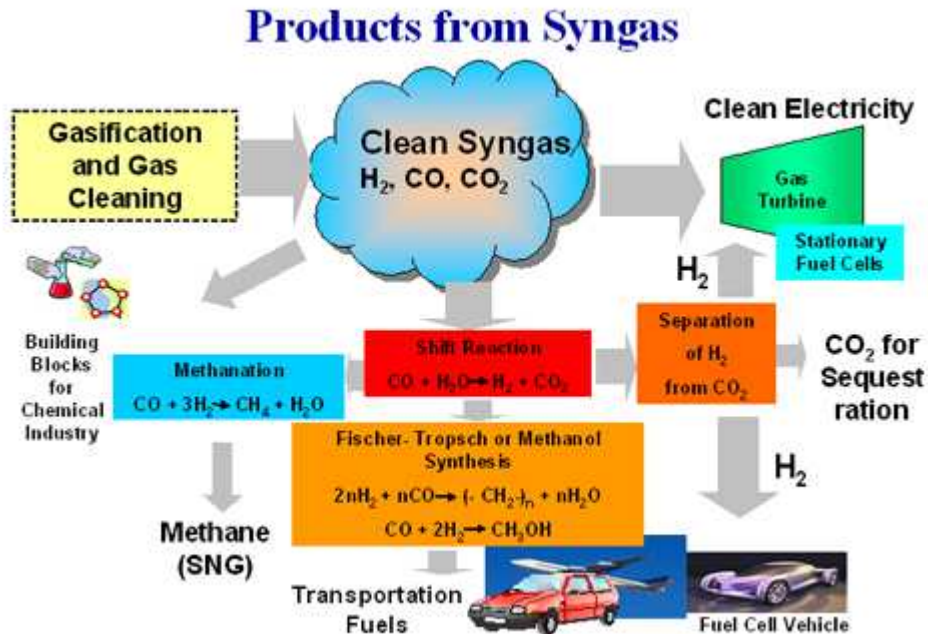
Products from Syngas

Gasification and Gas Cleaning

Clean Syngas $H_2$, CO, $CO_2$

Clean Electricity

Gas Turbine

Stationary Fuel Cells

$H_2$

Building Blocks for Chemical Industry

Methanation
$CO + 3H_2 \rightarrow CH_4 + H_2O$

Shift Reaction
$CO + H_2O \rightarrow H_2 + CO_2$

Separation of $H_2$ from $CO_2$

$CO_2$ for Sequest ration

Fischer- Tropsch or Methanol Synthesis
$2nH_2 + nCO \rightarrow (-CH_2-)_n + nH_2O$
$CO + 2H_2 \rightarrow CH_3OH$

$H_2$

Methane (SNG)

Transportation Fuels

Fuel Cell Vehicle